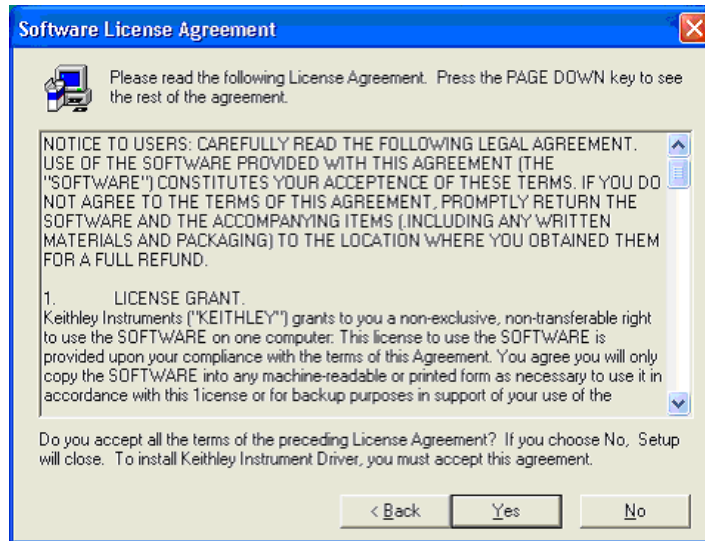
Software License Agreement

Please read the following License Agreement. Press the PAGE DOWN key to see the rest of the agreement.

NOTICE TO USERS: CAREFULLY READ THE FOLLOWING LEGAL AGREEMENT. USE OF THE SOFTWARE PROVIDED WITH THIS AGREEMENT (THE "SOFTWARE") CONSTITUTES YOUR ACCEPTENCE OF THESE TERMS. IF YOU DO NOT AGREE TO THE TERMS OF THIS AGREEMENT, PROMPTLY RETURN THE SOFTWARE AND THE ACCOMPANYING ITEMS (,INCLUDING ANY WRITTEN MATERIALS AND PACKAGING) TO THE LOCATION WHERE YOU OBTAINED THEM FOR A FULL REFUND.

1. LICENSE GRANT.
Keithley Instruments ("KEITHLEY") grants to you a non-exclusive, non-transferable right to use the SOFTWARE on one computer: This license to use the SOFTWARE is provided upon your compliance with the terms of this Agreement. You agree you will only copy the SOFTWARE into any machine-readable or printed form as necessary to use it in accordance with this 1icense or for backup purposes in support of your use of the

Do you accept all the terms of the preceding License Agreement? If you choose No, Setup will close. To install Keithley Instrument Driver, you must accept this agreement.

< Back Yes No